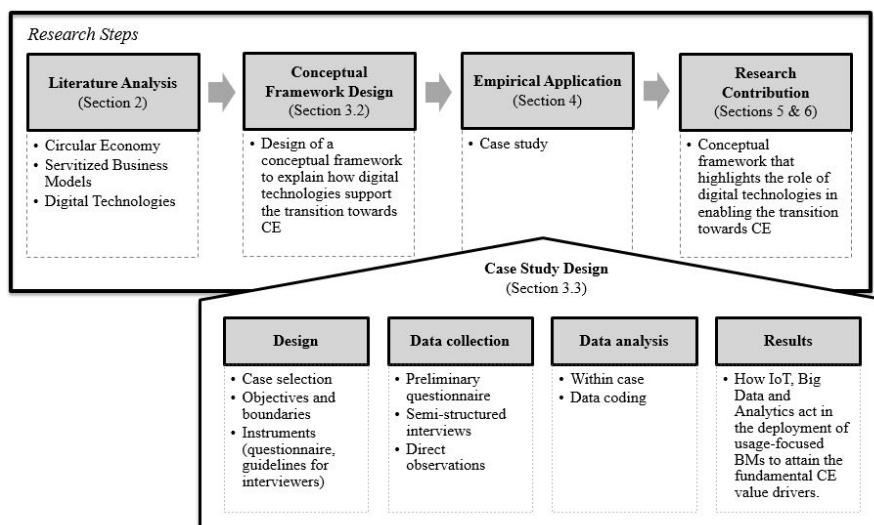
Research Steps

Literature Analysis
(Section 2)

• Circular Economy
• Servitized Business Models
• Digital Technologies

Conceptual Framework Design
(Section 3.2)

• Design of a conceptual framework to explain how digital technologies support the transition towards CE

Empirical Application
(Section 4)

• Case study

Research Contribution
(Sections 5 & 6)

• Conceptual framework that highlights the role of digital technologies in enabling the transition towards CE

Case Study Design
(Section 3.3)

Design

• Case selection
• Objectives and boundaries
• Instruments (questionnaire, guidelines for interviewers)

Data collection

• Preliminary questionnaire
• Semi-structured interviews
• Direct observations

Data analysis

• Within case
• Data coding

Results

• How IoT, Big Data and Analytics act in the deployment of usage-focused BMs to attain the fundamental CE value drivers.